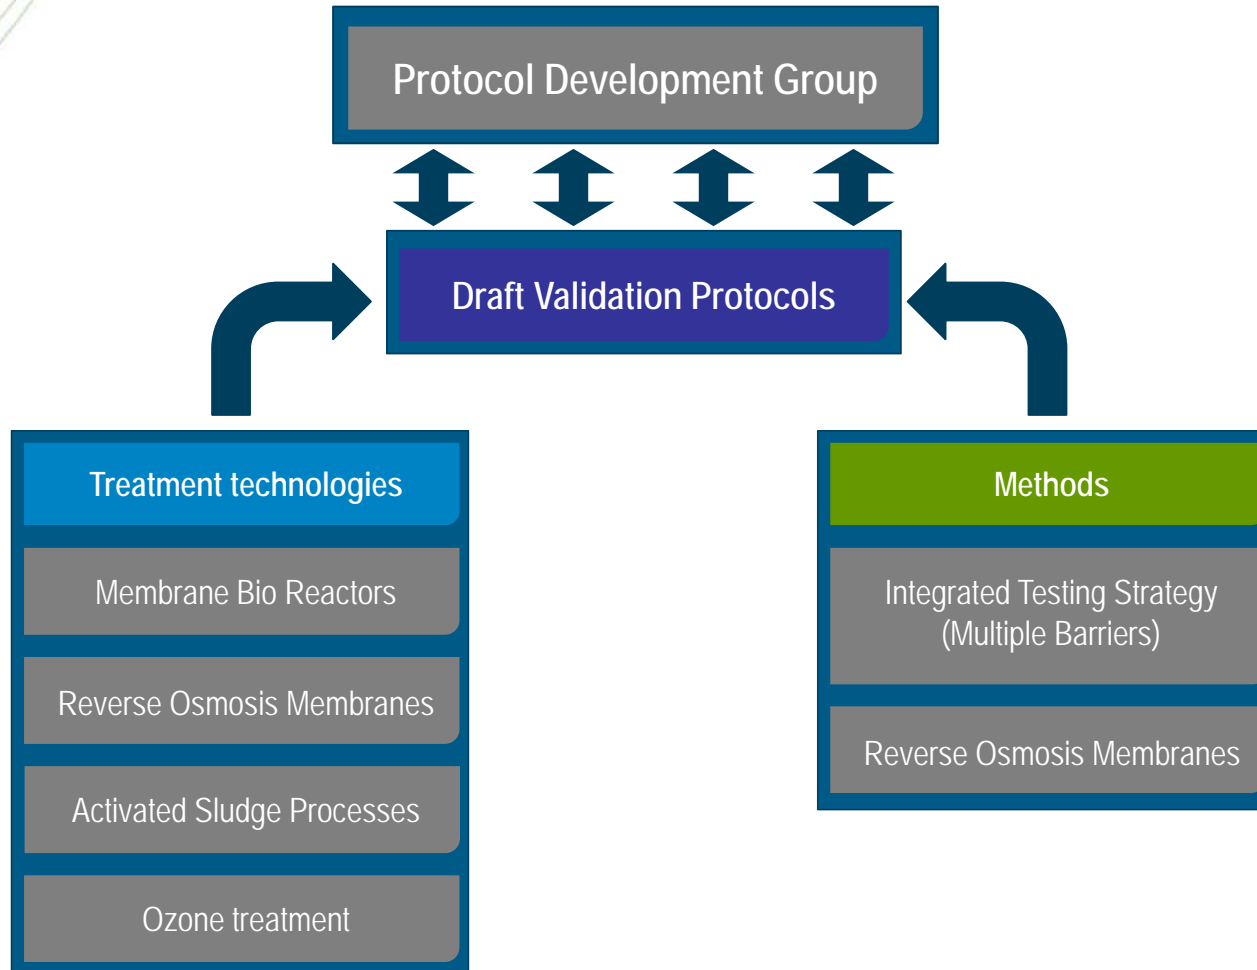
Protocol Development Group

Draft Validation Protocols

Treatment technologies

Membrane Bio Reactors

Reverse Osmosis Membranes

Activated Sludge Processes

Ozone treatment

Methods

Integrated Testing Strategy (Multiple Barriers)

Reverse Osmosis Membranes